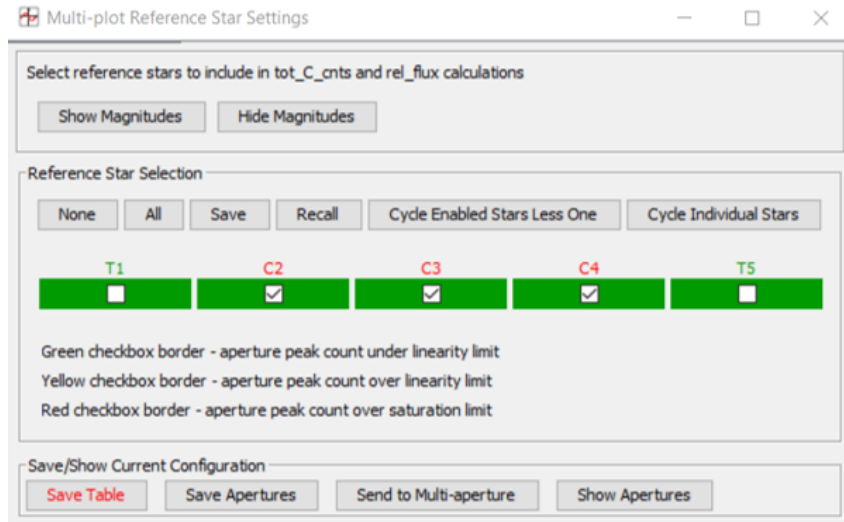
Multi-plot Reference Star Settings

Select reference stars to include in tot_C_cnts and rel_flux calculations

Show Magnitudes | Hide Magnitudes

Reference Star Selection

None | All | Save | Recall | Cycle Enabled Stars Less One | Cycle Individual Stars

T1 | C2 | C3 | C4 | T5

Green checkbox border - aperture peak count under linearity limit
Yellow checkbox border - aperture peak count over linearity limit
Red checkbox border - aperture peak count over saturation limit

Save/Show Current Configuration

Save Table | Save Apertures | Send to Multi-aperture | Show Apertures